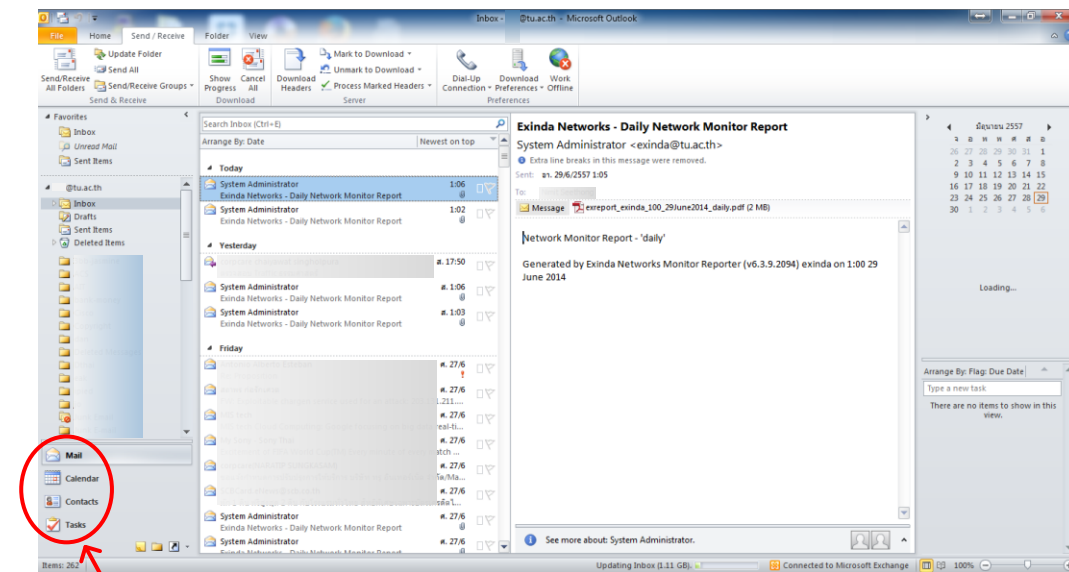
Inbox - @tu.ac.th - Microsoft Outlook

File | Home | Send / Receive | Folder | View

Send/Receive All Folders | Update Folder | Send All | Send/Receive Groups | Send & Receive
Show Progress | Cancel All | Download
Download Headers | Mark to Download | Unmark to Download | Process Marked Headers | Server
Dial-Up Connection | Download Preferences | Work Offline | Preferences

Favorites
Inbox
Unread Mail
Sent Items

@tu.ac.th
Inbox
Drafts
Sent Items
Deleted Items

Mail
Calendar
Contacts
Tasks

Items: 262

Search Inbox (Ctrl+E)
Arrange By: Date | Newest on top

Today
System Administrator | 1:06
Exinda Networks - Daily Network Monitor Report
System Administrator | 1:02
Exinda Networks - Daily Network Monitor Report

Yesterday
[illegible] | ส. 17:50
System Administrator | ส. 1:06
Exinda Networks - Daily Network Monitor Report
System Administrator | ส. 1:03
Exinda Networks - Daily Network Monitor Report

Friday
ศ. 27/6
ศ. 27/6
ศ. 27/6
ศ. 27/6
ศ. 27/6
ศ. 27/6
System Administrator | ศ. 27/6
Exinda Networks - Daily Network Monitor Report
System Administrator | ศ. 27/6
Exinda Networks - Daily Network Monitor Report

Exinda Networks - Daily Network Monitor Report
System Administrator <exinda@tu.ac.th>
Extra line breaks in this message were removed.
Sent: อา. 29/6/2557 1:05
To:
Message | exreport_exinda_100_29June2014_daily.pdf (2 MB)

Network Monitor Report - 'daily'

Generated by Exinda Networks Monitor Reporter (v6.3.9.2094) exinda on 1:00 29 June 2014

See more about: System Administrator.

มิถุนายน 2557
อา จ อ พ พฤ ศ ส
25 26 27 28 29 30 31
1 2 3 4 5 6 7 8
9 10 11 12 13 14 15
16 17 18 19 20 21 22
23 24 25 26 27 28 29
30 1 2 3 4 5 6

Loading...

Arrange By: Flag: Due Date
Type a new task
There are no items to show in this view.

Updating Inbox (1.11 GB). | Connected to Microsoft Exchange | 100%